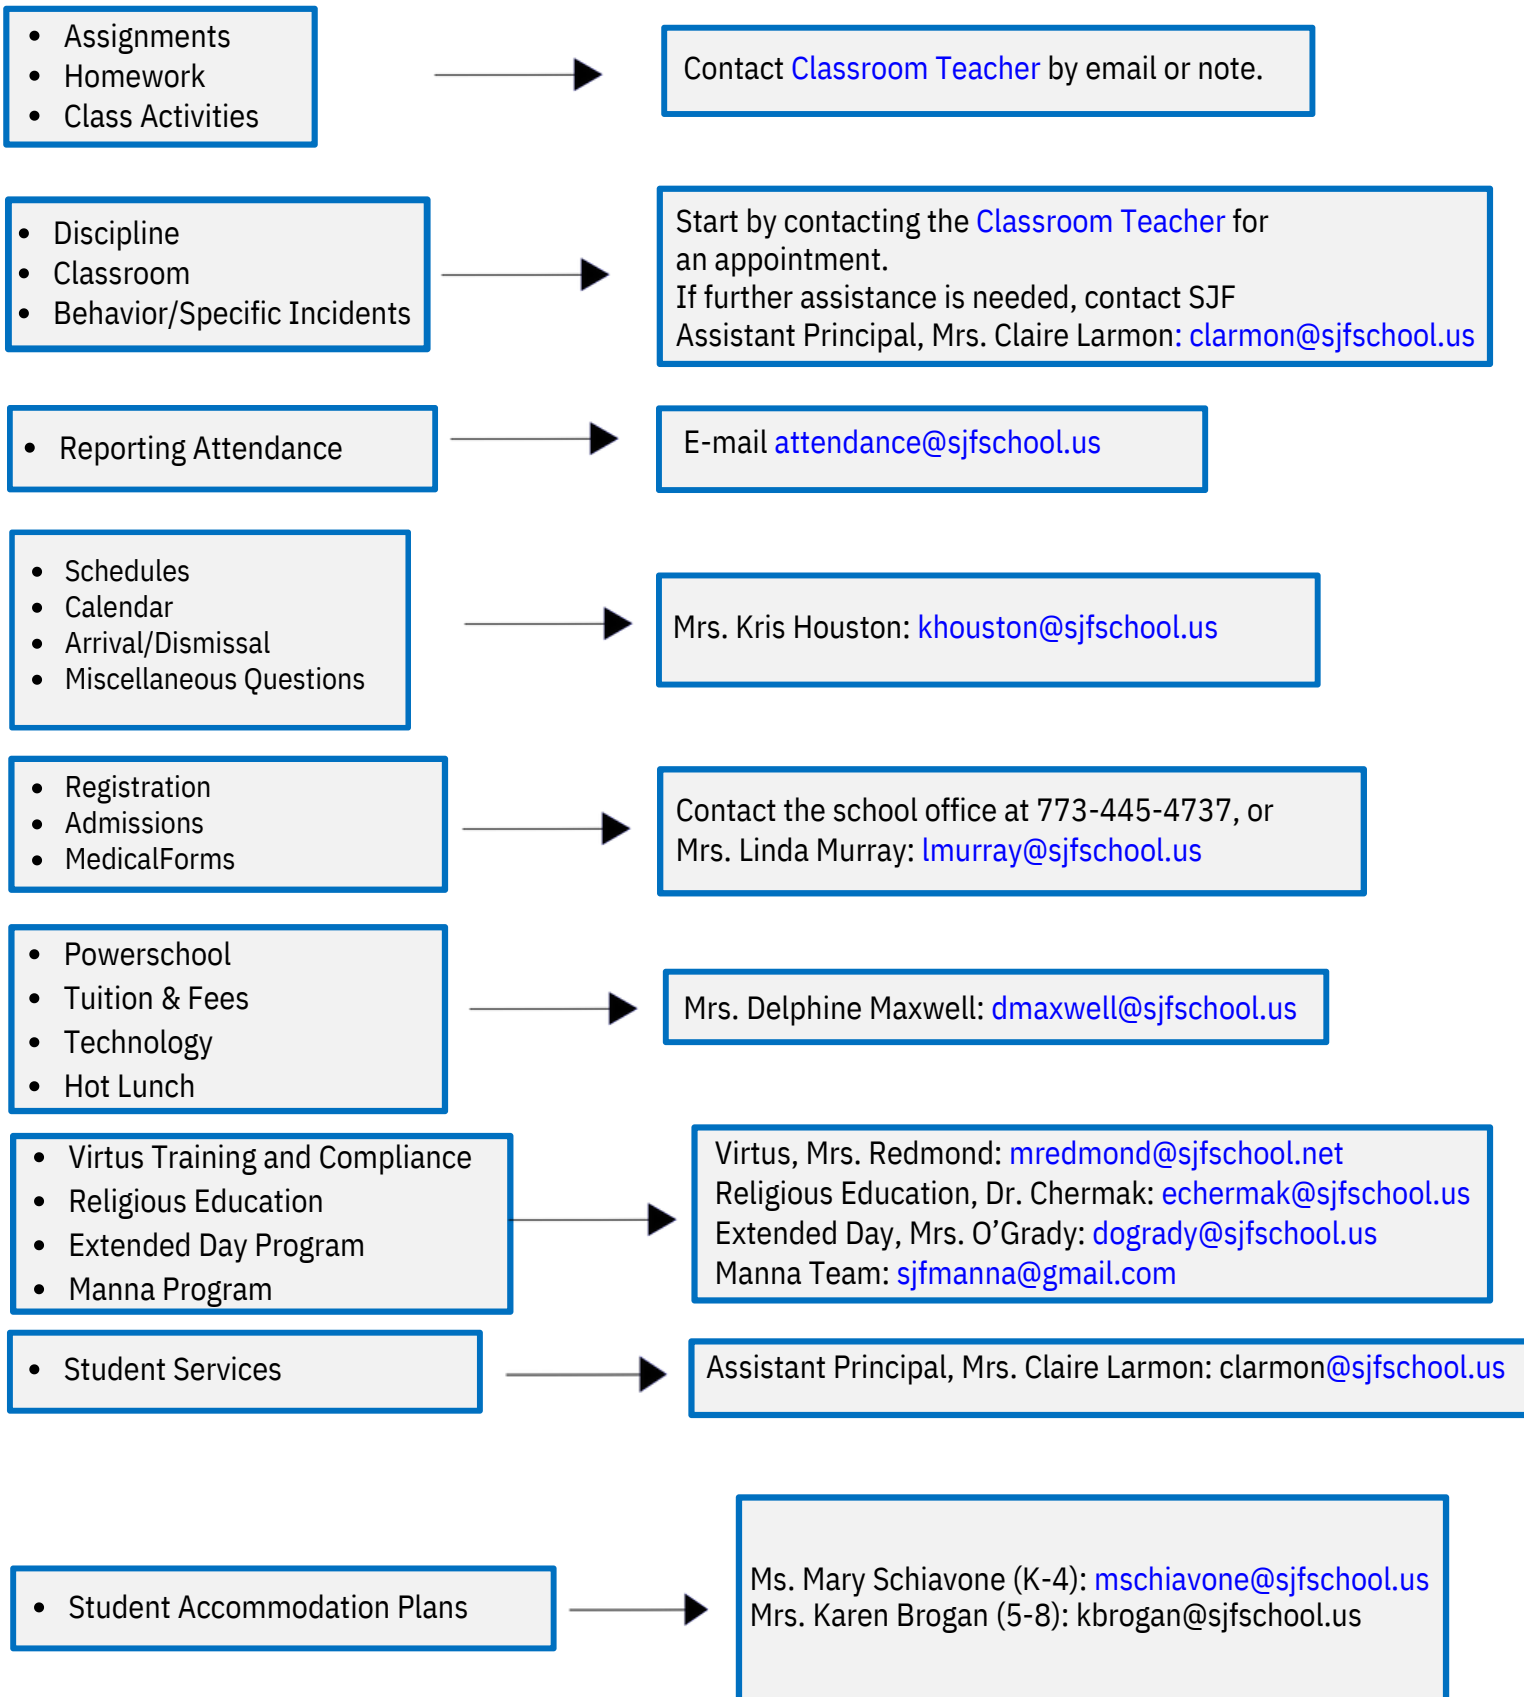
- Assignments
- Homework
- Class Activities

Contact Classroom Teacher by email or note.

- Discipline
- Classroom
- Behavior/Specific Incidents

Start by contacting the Classroom Teacher for an appointment.
If further assistance is needed, contact SJF Assistant Principal, Mrs. Claire Larmon: clarmon@sjfschool.us

- Reporting Attendance

E-mail attendance@sjfschool.us

- Schedules
- Calendar
- Arrival/Dismissal
- Miscellaneous Questions

Mrs. Kris Houston: khouston@sjfschool.us

- Registration
- Admissions
- MedicalForms

Contact the school office at 773-445-4737, or Mrs. Linda Murray: lmurray@sjfschool.us

- Powerschool
- Tuition & Fees
- Technology
- Hot Lunch

Mrs. Delphine Maxwell: dmaxwell@sjfschool.us

- Virtus Training and Compliance
- Religious Education
- Extended Day Program
- Manna Program

Virtus, Mrs. Redmond: mredmond@sjfschool.net
Religious Education, Dr. Chermak: echermak@sjfschool.us
Extended Day, Mrs. O'Grady: dogrady@sjfschool.us
Manna Team: sjfmanna@gmail.com

- Student Services

Assistant Principal, Mrs. Claire Larmon: clarmon@sjfschool.us

- Student Accommodation Plans

Ms. Mary Schiavone (K-4): mschiavone@sjfschool.us
Mrs. Karen Brogan (5-8): kbrogan@sjfschool.us